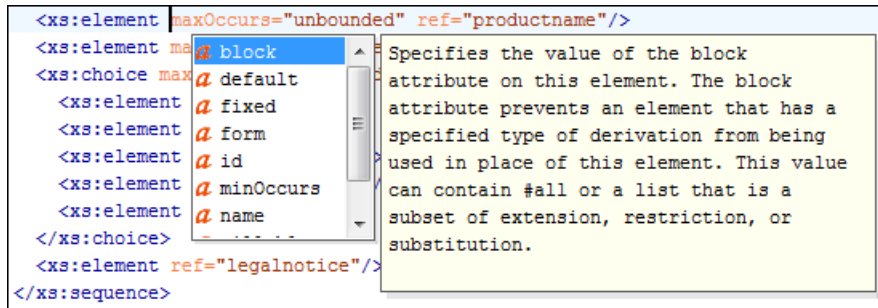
<xs:element maxOccurs="unbounded" ref="productname"/>
<xs:element ma
<xs:choice max
<xs:element
<xs:element
<xs:element
<xs:element
<xs:element
</xs:choice>
<xs:element ref="legalnotice"/>
</xs:sequence>

a block
a default
a fixed
a form
a id
a minOccurs
a name

Specifies the value of the block attribute on this element. The block attribute prevents an element that has a specified type of derivation from being used in place of this element. This value can contain #all or a list that is a subset of extension, restriction, or substitution.